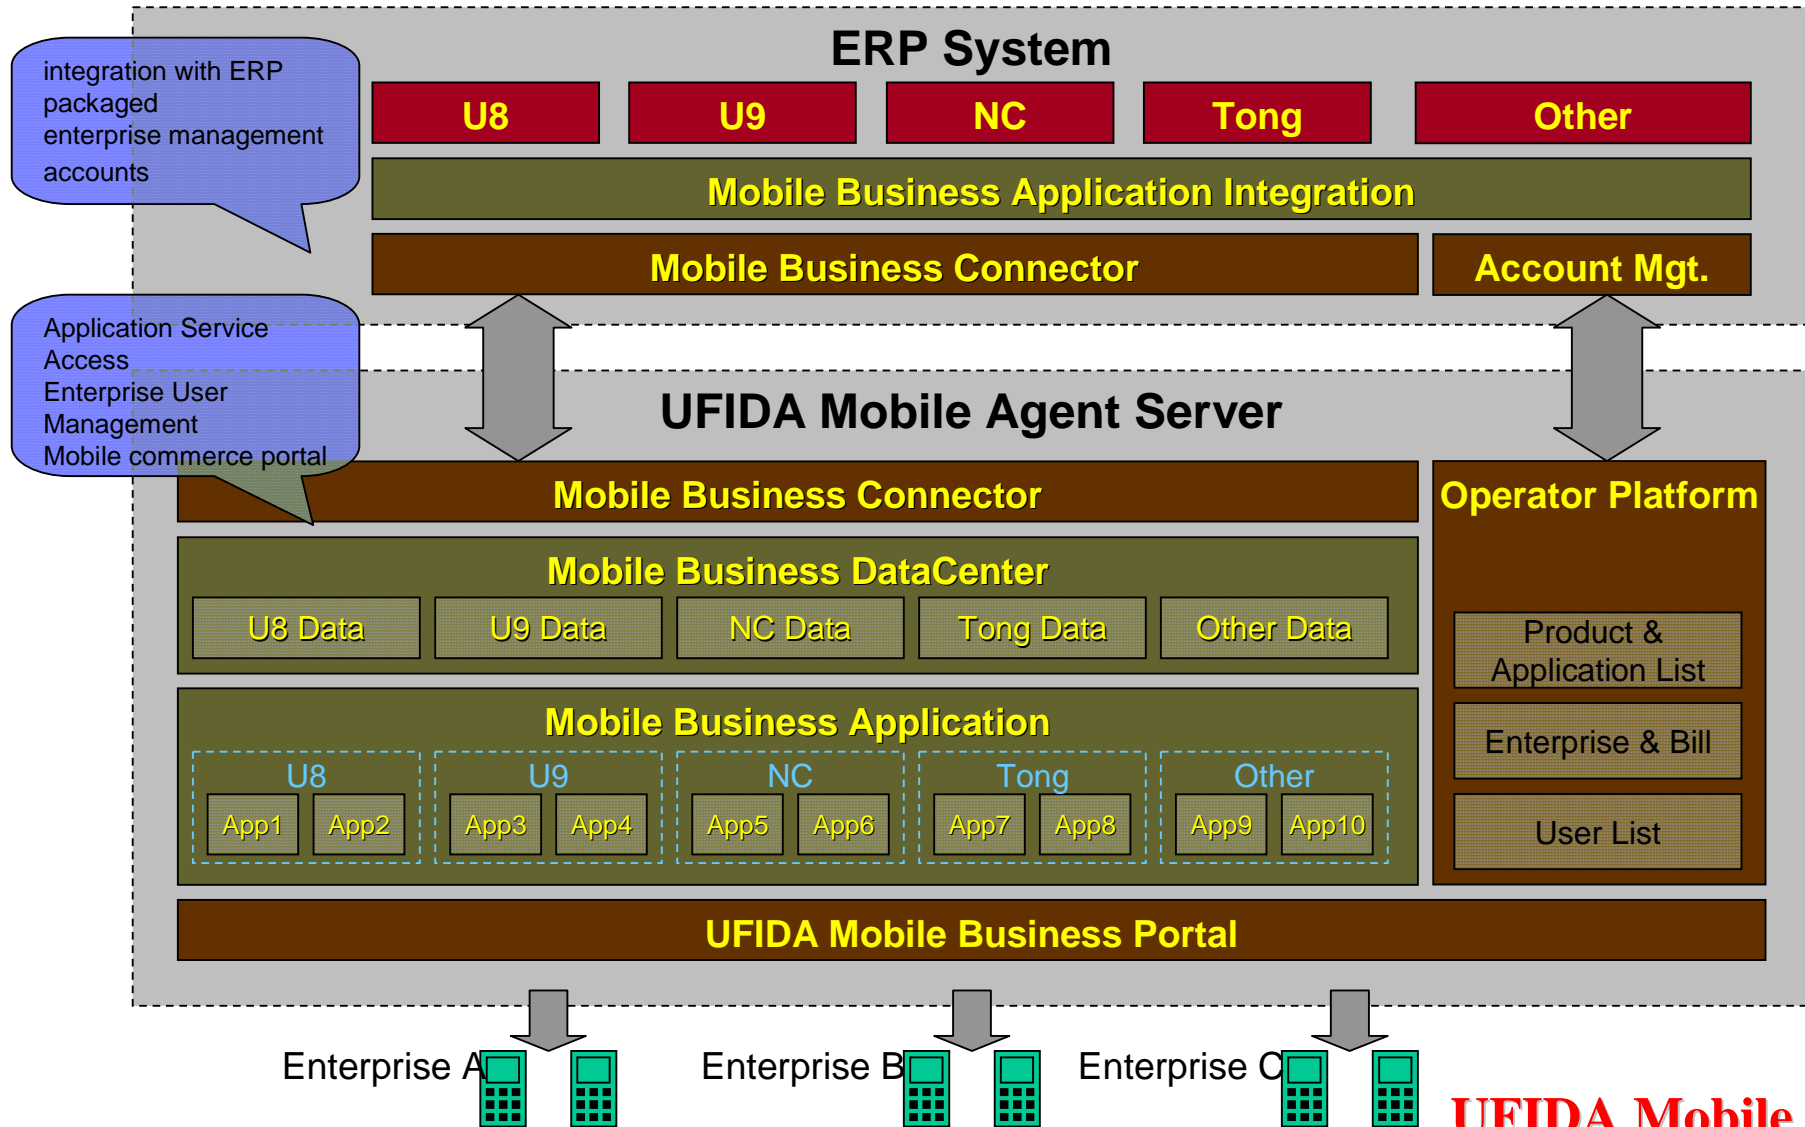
integration with ERP packaged enterprise management accounts

ERP System

U8 U9 NC Tong Other

Mobile Business Application Integration

Mobile Business Connector

Account Mgt.

Application Service Access
Enterprise User Management
Mobile commerce portal

UFIDA Mobile Agent Server

Mobile Business Connector

Operator Platform

Mobile Business DataCenter

U8 Data U9 Data NC Data Tong Data Other Data

Product & Application List

Enterprise & Bill

User List

Mobile Business Application

U8
App1 App2

U9
App3 App4

NC
App5 App6

Tong
App7 App8

Other
App9 App10

UFIDA Mobile Business Portal

Enterprise A

Enterprise B

Enterprise C

UFIDA Mobile